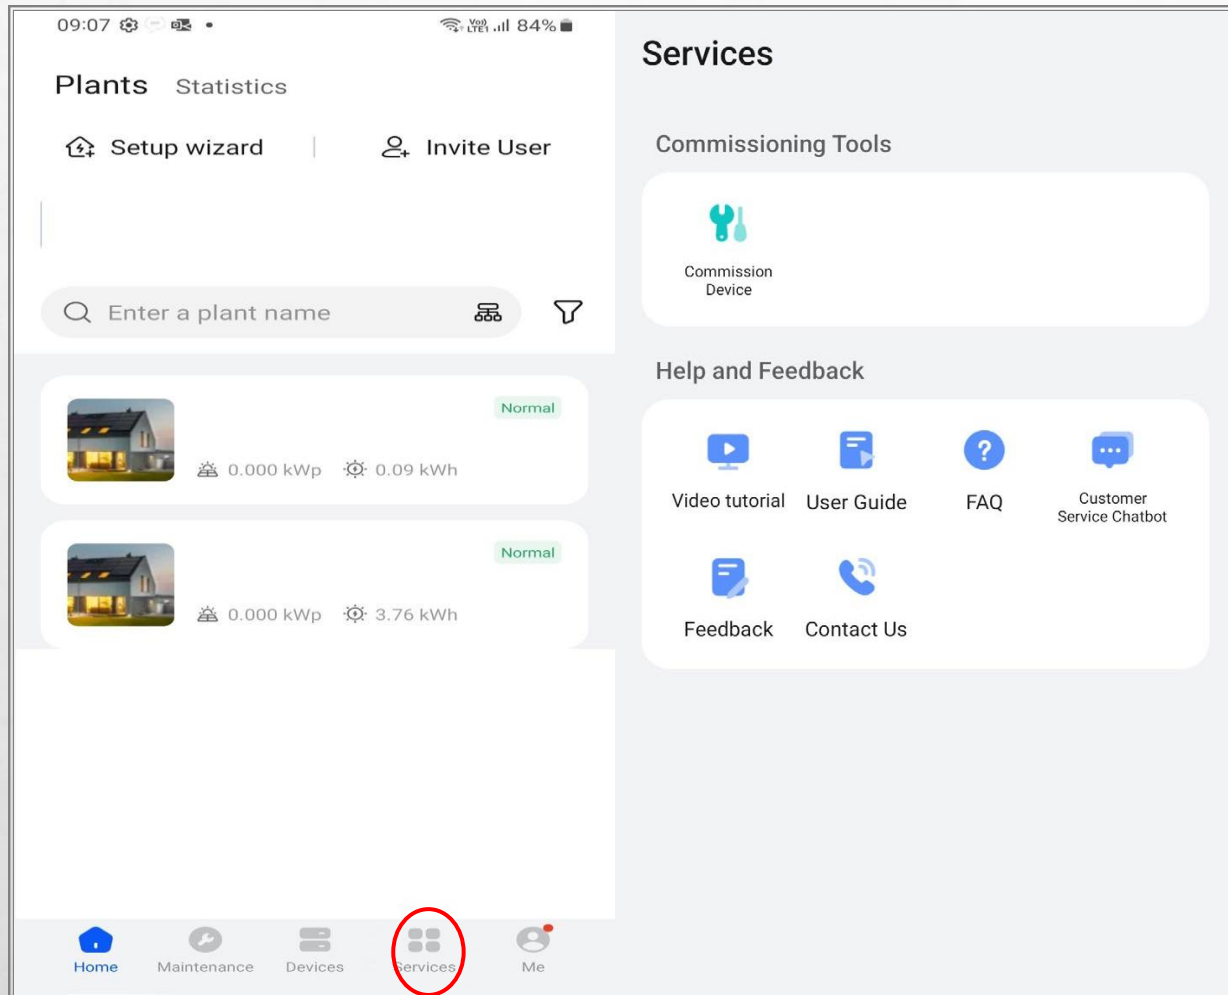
09:07 84%

Plants Statistics

Setup wizard | Invite User

Enter a plant name

Normal

0.000 kWp 0.09 kWh

Normal

0.000 kWp 3.76 kWh

Home Maintenance Devices Services Me

Services

Commissioning Tools

Commission Device

Help and Feedback

Video tutorial User Guide FAQ Customer Service Chatbot

Feedback Contact Us